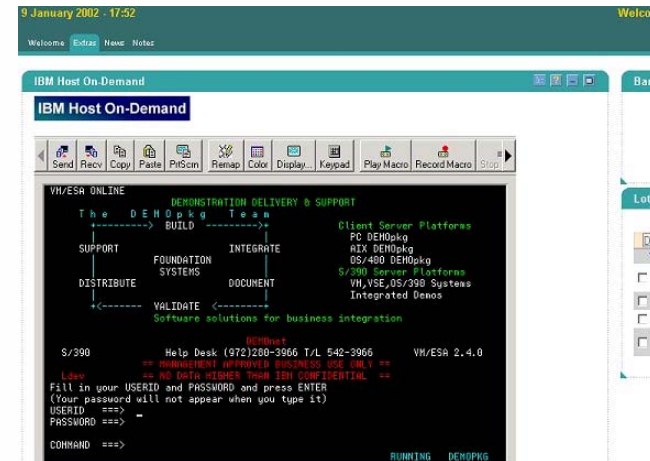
9 January 2002 - 17:52

Welco

Welcome Extras News Notes

IBM Host On-Demand

Ba

IBM Host On-Demand

Send Recv Copy Paste PrtScrn Remap Color Display... Keypad Play Macro Record Macro Stop

Lo

VM/ESA ONLINE
DEMONSTRATION DELIVERY & SUPPORT
The DEMOpkg Team
+---------> BUILD ---------+
Client Server Platforms
PC DEMOpkg
SUPPORT INTEGRATE
AIX DEMOpkg
FOUNDATION
OS/400 DEMOpkg
SYSTEMS
S/390 Server Platforms
DISTRIBUTE DOCUMENT
VM,VSE,OS/390 Systems
Integrated Demos
+<------- VALIDATE <---------+
Software solutions for business integration

DEMOnet
S/390 Help Desk (972)280-3966 T/L 542-3966 VM/ESA 2.4.0
== MANAGEMENT APPROVED BUSINESS USE ONLY ==
Ldev == NO DATA HIGHER THAN IBM CONFIDENTIAL ==
Fill in your USERID and PASSWORD and press ENTER
(Your password will not appear when you type it)
USERID ===>
PASSWORD ===>

COMMAND ===>
RUNNING DEMOPKG